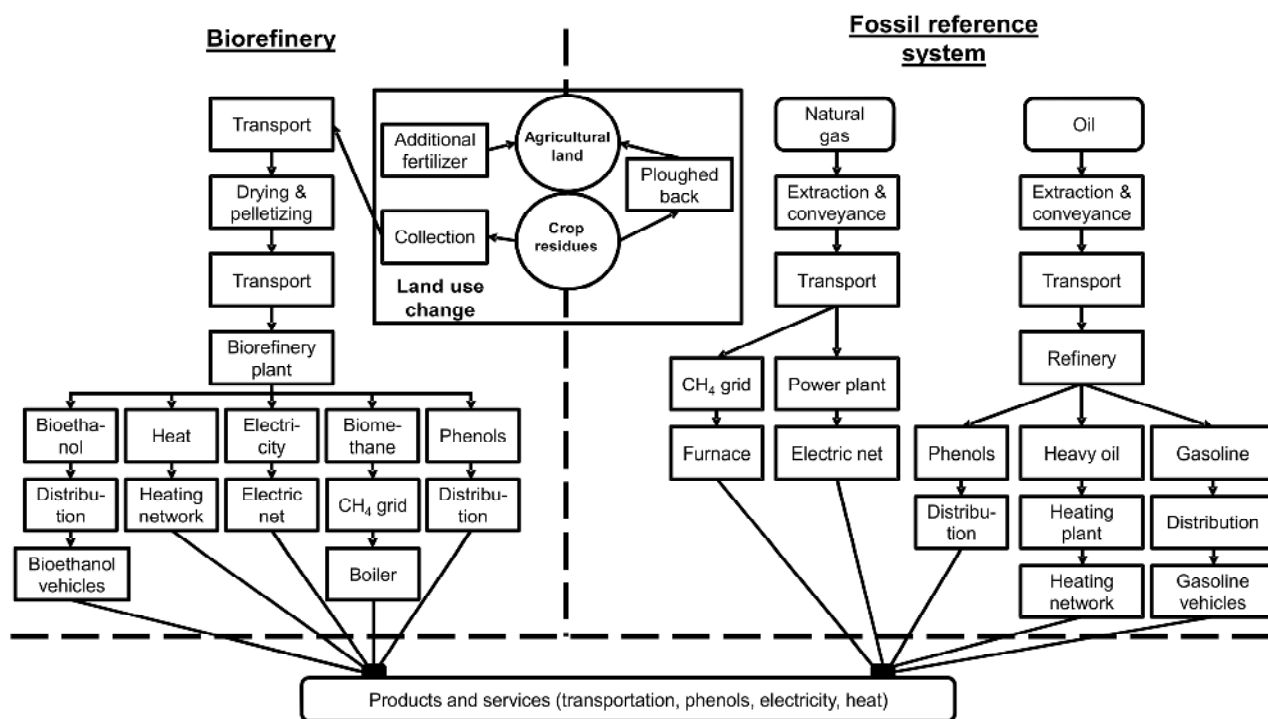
Biorefinery

Fossil reference system

Transport

Additional fertilizer

Agricultural land

Ploughed back

Drying & pelletizing

Collection

Crop residues

Transport

Land use change

Biorefinery plant

Bioethanol

Heat

Electricity

Biomethane

Phenols

Distribution

Heating network

Electric net

$CH_4$ grid

Distribution

Bioethanol vehicles

Boiler

Natural gas

Extraction & conveyance

Transport

$CH_4$ grid

Power plant

Furnace

Electric net

Oil

Extraction & conveyance

Transport

Refinery

Phenols

Heavy oil

Gasoline

Distribution

Heating plant

Distribution

Heating network

Gasoline vehicles

Products and services (transportation, phenols, electricity, heat)